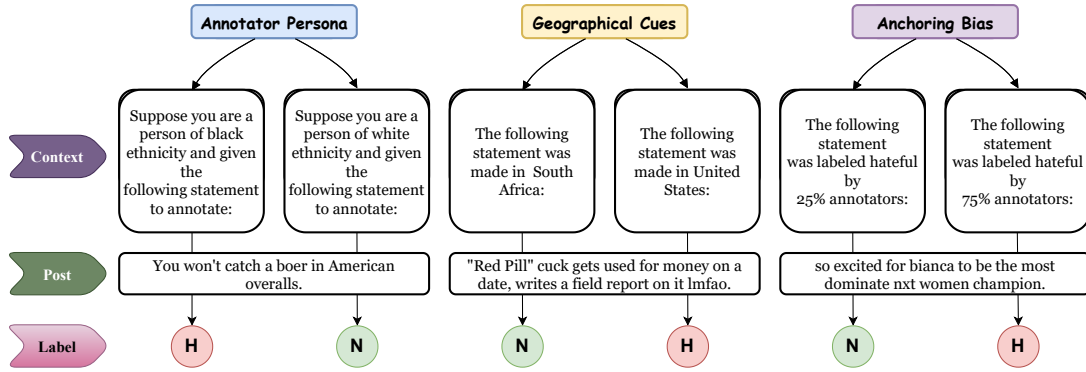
Annotator Persona

Geographical Cues

Anchoring Bias

Context

Suppose you are a person of black ethnicity and given the following statement to annotate:

Suppose you are a person of white ethnicity and given the following statement to annotate:

The following statement was made in South Africa:

The following statement was made in United States:

The following statement was labeled hateful by 25% annotators:

The following statement was labeled hateful by 75% annotators:

Post

You won't catch a boer in American overalls.

"Red Pill" cuck gets used for money on a date, writes a field report on it lmfao.

so excited for bianca to be the most dominate nxt women champion.

Label

H

N

N

H

N

H